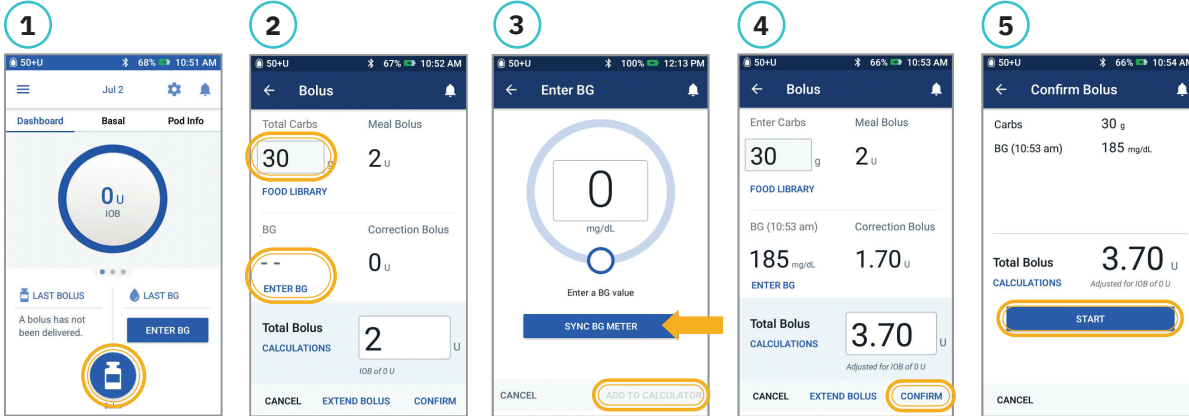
1

50+U 68% 10:51 AM

Jul 2

Dashboard Basal Pod Info

0 U
IOB

LAST BOLUS
A bolus has not been delivered.

LAST BG
ENTER BG

2

50+U 67% 10:52 AM

Bolus

Total Carbs
30 g
FOOD LIBRARY

Meal Bolus
2 U

BG
- -
ENTER BG

Correction Bolus
0 U

Total Bolus
CALCULATIONS
2 U
IOB of 0 U

CANCEL EXTEND BOLUS CONFIRM

3

50+U 100% 12:13 PM

Enter BG

0
mg/dL

Enter a BG value

SYNC BG METER

CANCEL ADD TO CALCULATOR

4

50+U 66% 10:53 AM

Bolus

Enter Carbs
30 g
FOOD LIBRARY

Meal Bolus
2 U

BG (10:53 am)
185 mg/dL
ENTER BG

Correction Bolus
1.70 U

Total Bolus
CALCULATIONS
3.70 U
Adjusted for IOB of 0 U

CANCEL EXTEND BOLUS CONFIRM

5

50+U 66% 10:54 AM

Confirm Bolus

Carbs 30 g
BG (10:53 am) 185 mg/dL

Total Bolus
CALCULATIONS
3.70 U
Adjusted for IOB of 0 U

START

CANCEL